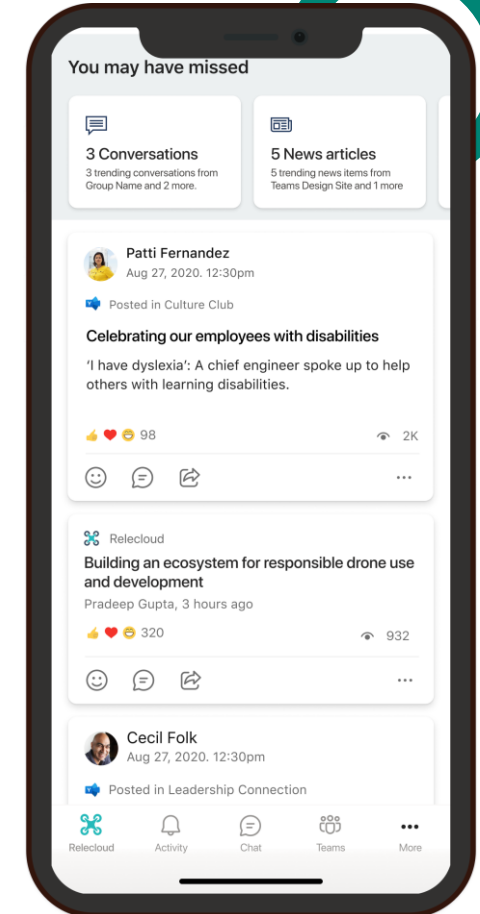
You may have missed

3 Conversations
3 trending conversations from Group Name and 2 more.

5 News articles
5 trending news items from Teams Design Site and 1 more

Patti Fernandez
Aug 27, 2020. 12:30pm

Posted in Culture Club

Celebrating our employees with disabilities

'I have dyslexia': A chief engineer spoke up to help others with learning disabilities.

98

2K

...

Relecloud

Building an ecosystem for responsible drone use and development

Pradeep Gupta, 3 hours ago

320

932

...

Cecil Folk
Aug 27, 2020. 12:30pm

Posted in Leadership Connection

Relecloud
Activity
Chat
Teams
More